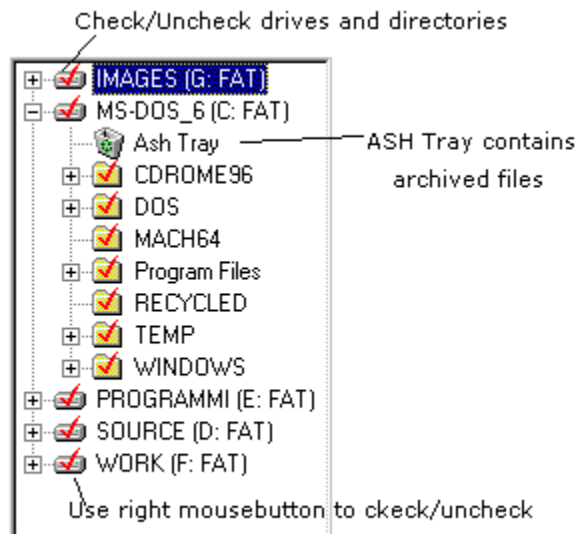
Check/Uncheck drives and directories

IMAGES (G: FAT)
MS-DOS_6 (C: FAT)
Ash Tray
CDROME96
DOS
MACH64
Program Files
RECYCLED
TEMP
WINDOWS
PROGRAMMI (E: FAT)
SOURCE (D: FAT)
WORK (F: FAT)

ASH Tray contains archived files

Use right mousebutton to ckeck/uncheck